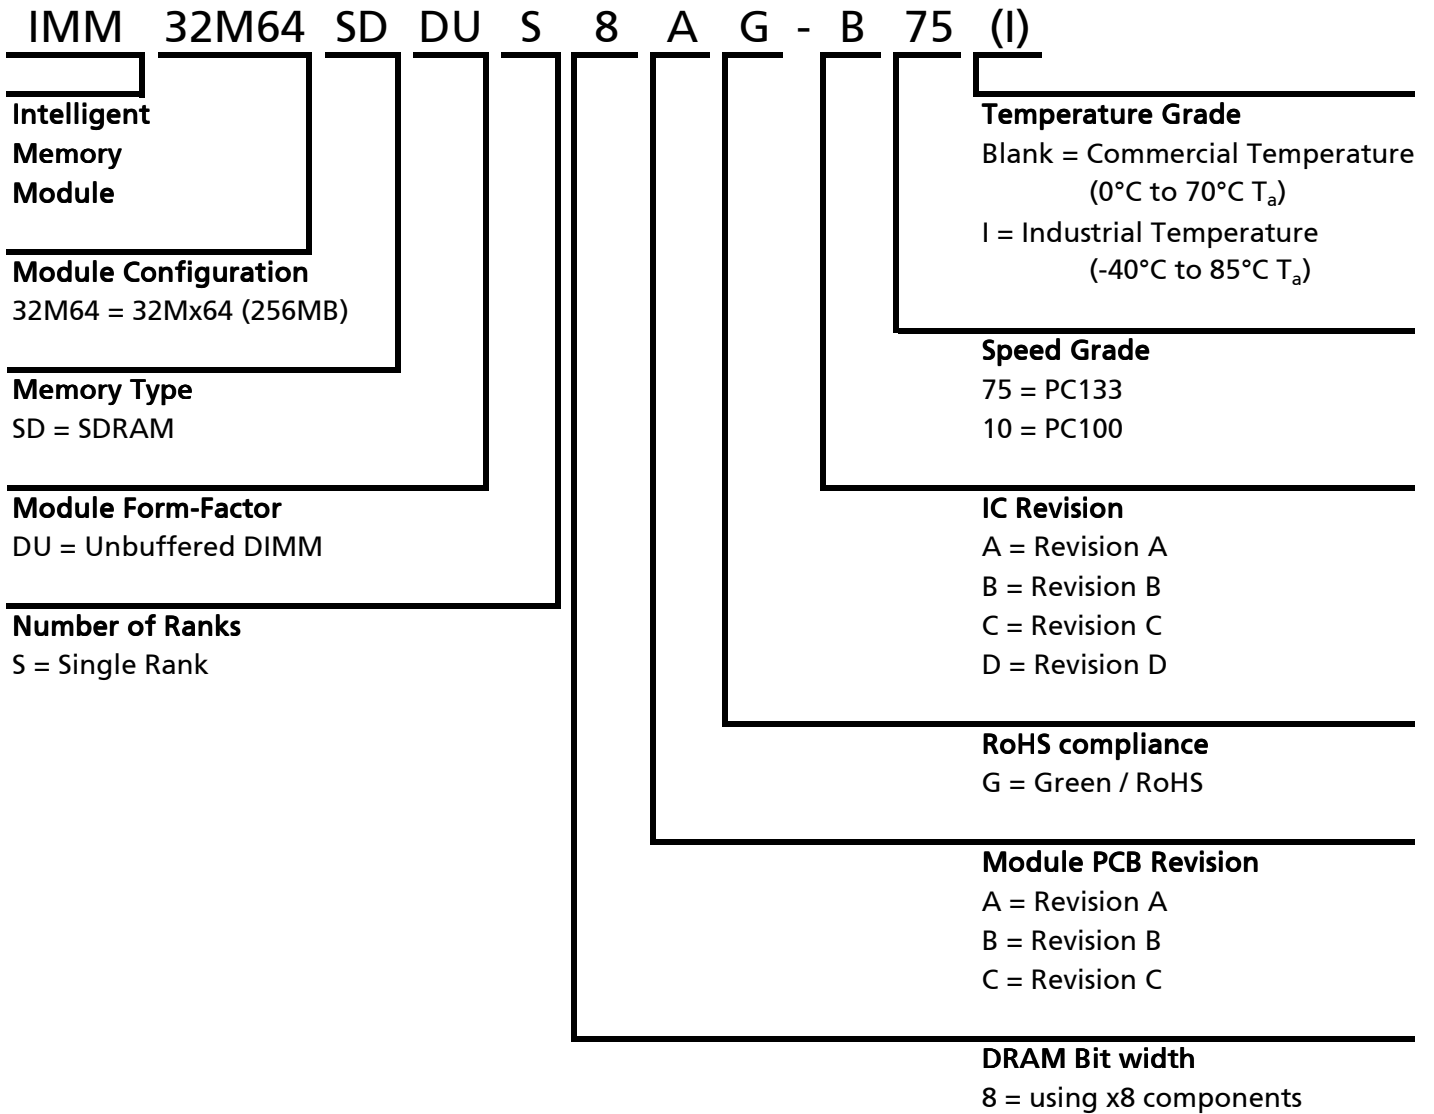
IMM 32M64 SD DU S 8 A G - B 75 (I)

Intelligent
Memory
Module

Module Configuration
32M64 = 32Mx64 (256MB)

Memory Type
SD = SDRAM

Module Form-Factor
DU = Unbuffered DIMM

Number of Ranks
S = Single Rank

Temperature Grade
Blank = Commercial Temperature
(0°C to 70°C $T_a$)
I = Industrial Temperature
(-40°C to 85°C $T_a$)

Speed Grade
75 = PC133
10 = PC100

IC Revision
A = Revision A
B = Revision B
C = Revision C
D = Revision D

RoHS compliance
G = Green / RoHS

Module PCB Revision
A = Revision A
B = Revision B
C = Revision C

DRAM Bit width
8 = using x8 components